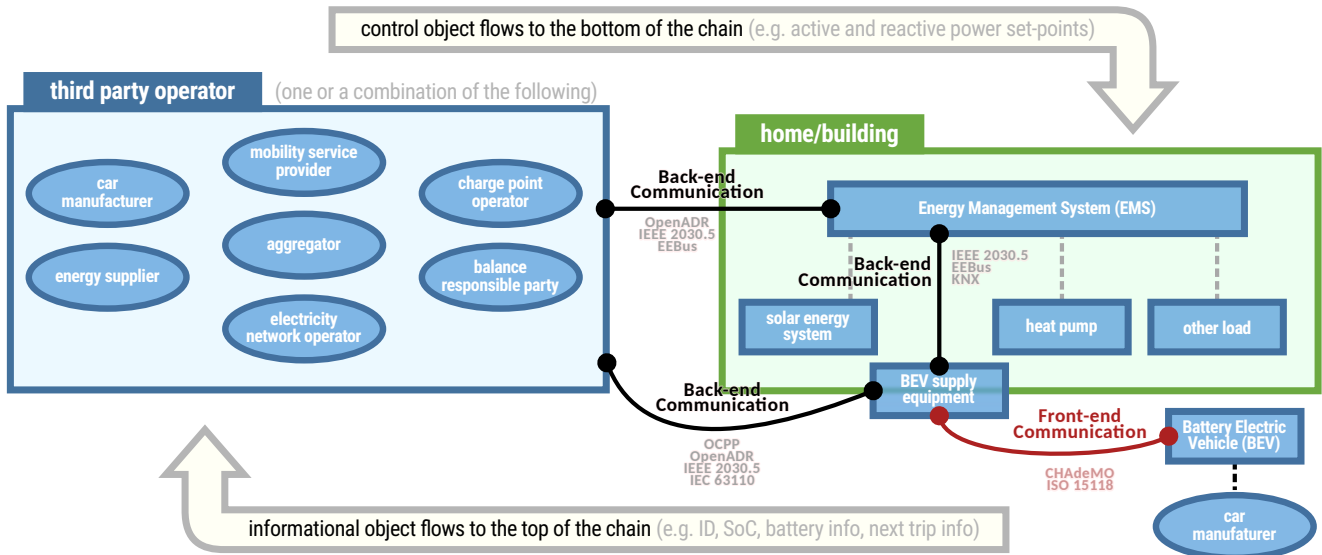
control object flows to the bottom of the chain (e.g. active and reactive power set-points)

third party operator (one or a combination of the following)

car manufacturer

mobility service provider

charge point operator

aggregator

energy supplier

balance responsible party

electricity network operator

Back-end Communication

OpenADR
IEEE 2030.5
EEBus

home/building

Energy Management System (EMS)

IEEE 2030.5
EEBus
KNX

Back-end Communication

solar energy system

heat pump

other load

BEV supply equipment

Back-end Communication

OCPP
OpenADR
IEEE 2030.5
IEC 63110

Front-end Communication

Battery Electric Vehicle (BEV)

CHAdeMO
ISO 15118

car manufaturer

informational object flows to the top of the chain (e.g. ID, SoC, battery info, next trip info)